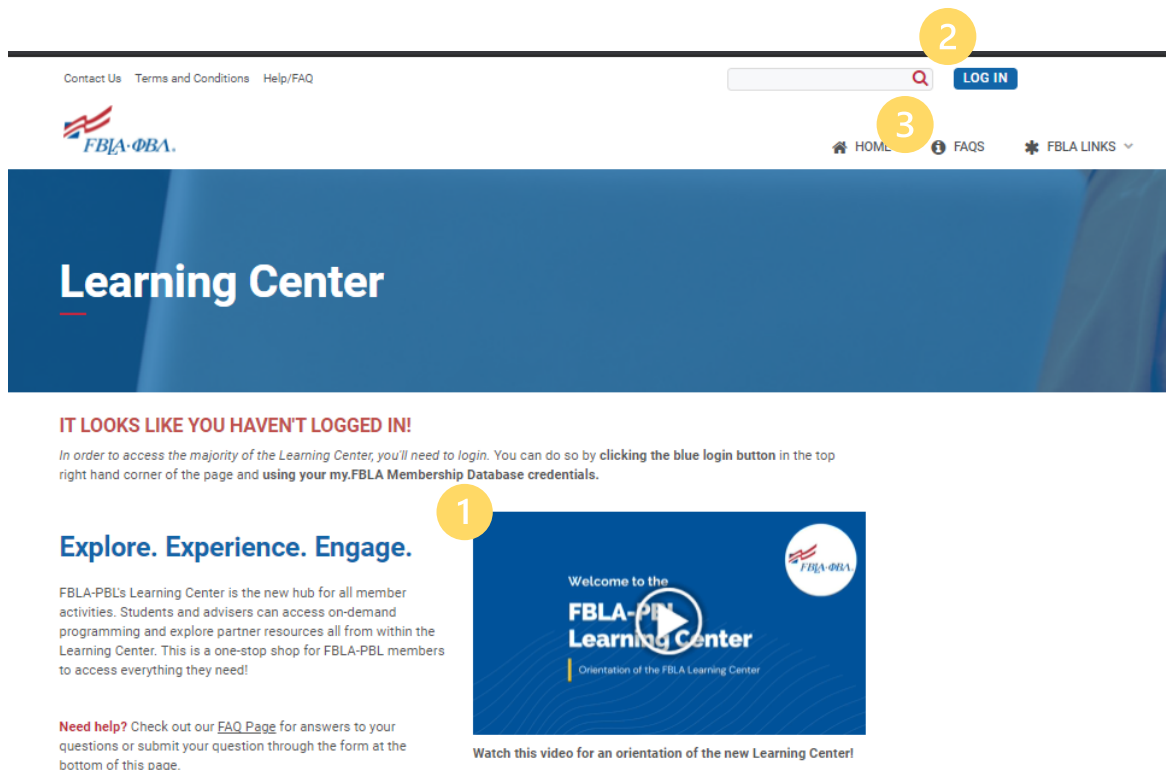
2

Contact Us Terms and Conditions Help/FAQ

LOG IN

3

FBLA·ΦΒΛ.

HOME FAQS FBLA LINKS

Learning Center

IT LOOKS LIKE YOU HAVEN'T LOGGED IN!

*In order to access the majority of the Learning Center, you'll need to login.* You can do so by **clicking the blue login button** in the top right hand corner of the page and **using your my.FBLA Membership Database credentials.**

1

Explore. Experience. Engage.

FBLA-PBL's Learning Center is the new hub for all member activities. Students and advisers can access on-demand programming and explore partner resources all from within the Learning Center. This is a one-stop shop for FBLA-PBL members to access everything they need!

**Need help?** Check out our FAQ Page for answers to your questions or submit your question through the form at the bottom of this page.

Welcome to the

FBLA-PBL Learning Center

Orientation of the FBLA Learning Center

FBLA·ΦΒΛ.

**Watch this video for an orientation of the new Learning Center!**